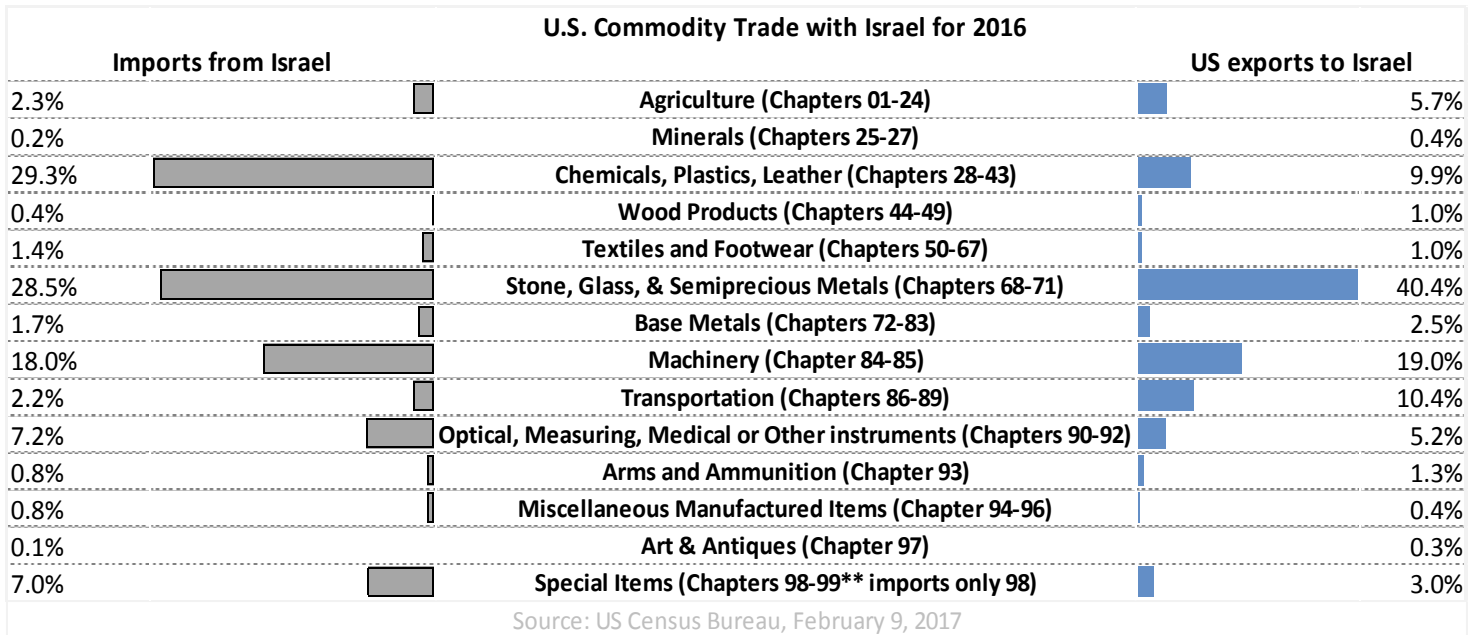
U.S. Commodity Trade with Israel for 2016

| Imports from Israel | | US exports to Israel |
|---|---|---|
| 2.3% | Agriculture (Chapters 01-24) | 5.7% |
| 0.2% | Minerals (Chapters 25-27) | 0.4% |
| 29.3% | Chemicals, Plastics, Leather (Chapters 28-43) | 9.9% |
| 0.4% | Wood Products (Chapters 44-49) | 1.0% |
| 1.4% | Textiles and Footwear (Chapters 50-67) | 1.0% |
| 28.5% | Stone, Glass, & Semiprecious Metals (Chapters 68-71) | 40.4% |
| 1.7% | Base Metals (Chapters 72-83) | 2.5% |
| 18.0% | Machinery (Chapter 84-85) | 19.0% |
| 2.2% | Transportation (Chapters 86-89) | 10.4% |
| 7.2% | Optical, Measuring, Medical or Other instruments (Chapters 90-92) | 5.2% |
| 0.8% | Arms and Ammunition (Chapter 93) | 1.3% |
| 0.8% | Miscellaneous Manufactured Items (Chapter 94-96) | 0.4% |
| 0.1% | Art & Antiques (Chapter 97) | 0.3% |
| 7.0% | Special Items (Chapters 98-99** imports only 98) | 3.0% |

Source: US Census Bureau, February 9, 2017